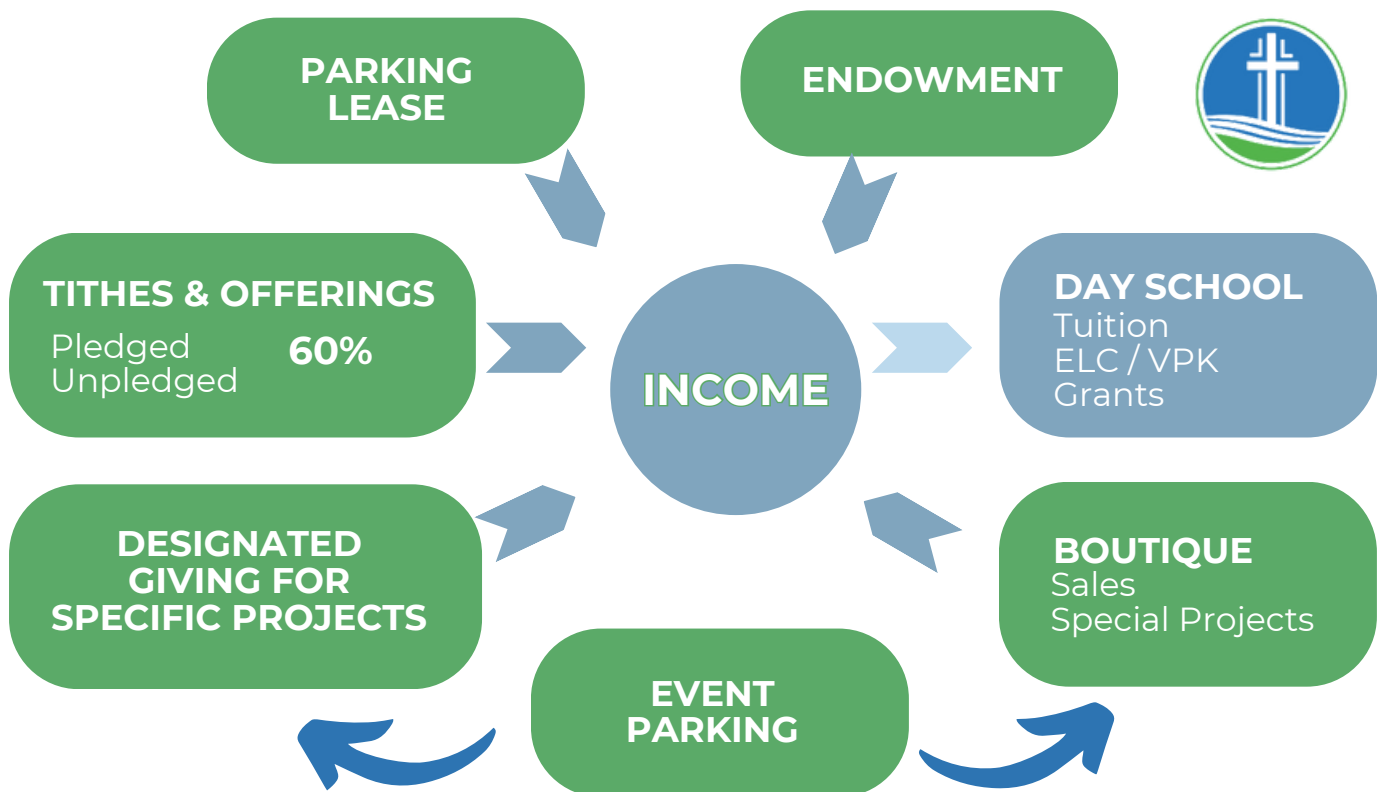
PARKING LEASE

ENDOWMENT

TITHES & OFFERINGS
Pledged
Unpledged
60%

INCOME

DAY SCHOOL
Tuition
ELC / VPK
Grants

DESIGNATED GIVING FOR SPECIFIC PROJECTS

BOUTIQUE
Sales
Special Projects

EVENT PARKING